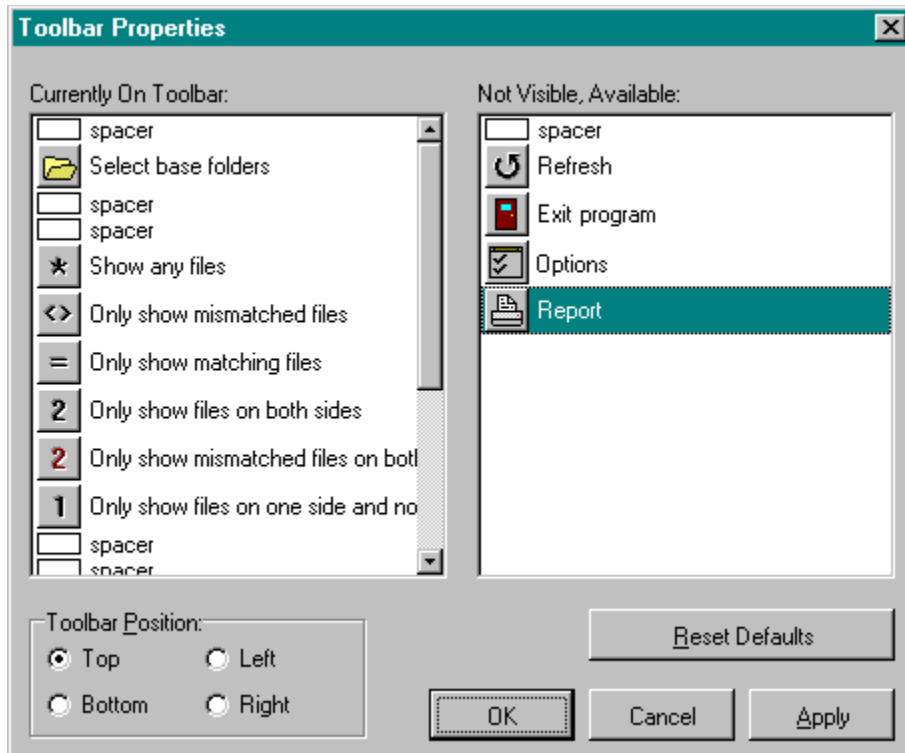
Toolbar Properties

Currently On Toolbar:

spacer
Select base folders
spacer
spacer
Show any files
Only show mismatched files
Only show matching files
Only show files on both sides
Only show mismatched files on both
Only show files on one side and no
spacer
spacer

Not Visible, Available:

spacer
Refresh
Exit program
Options
Report

Toolbar Position:
Top
Left
Bottom
Right

Reset Defaults

OK
Cancel
Apply